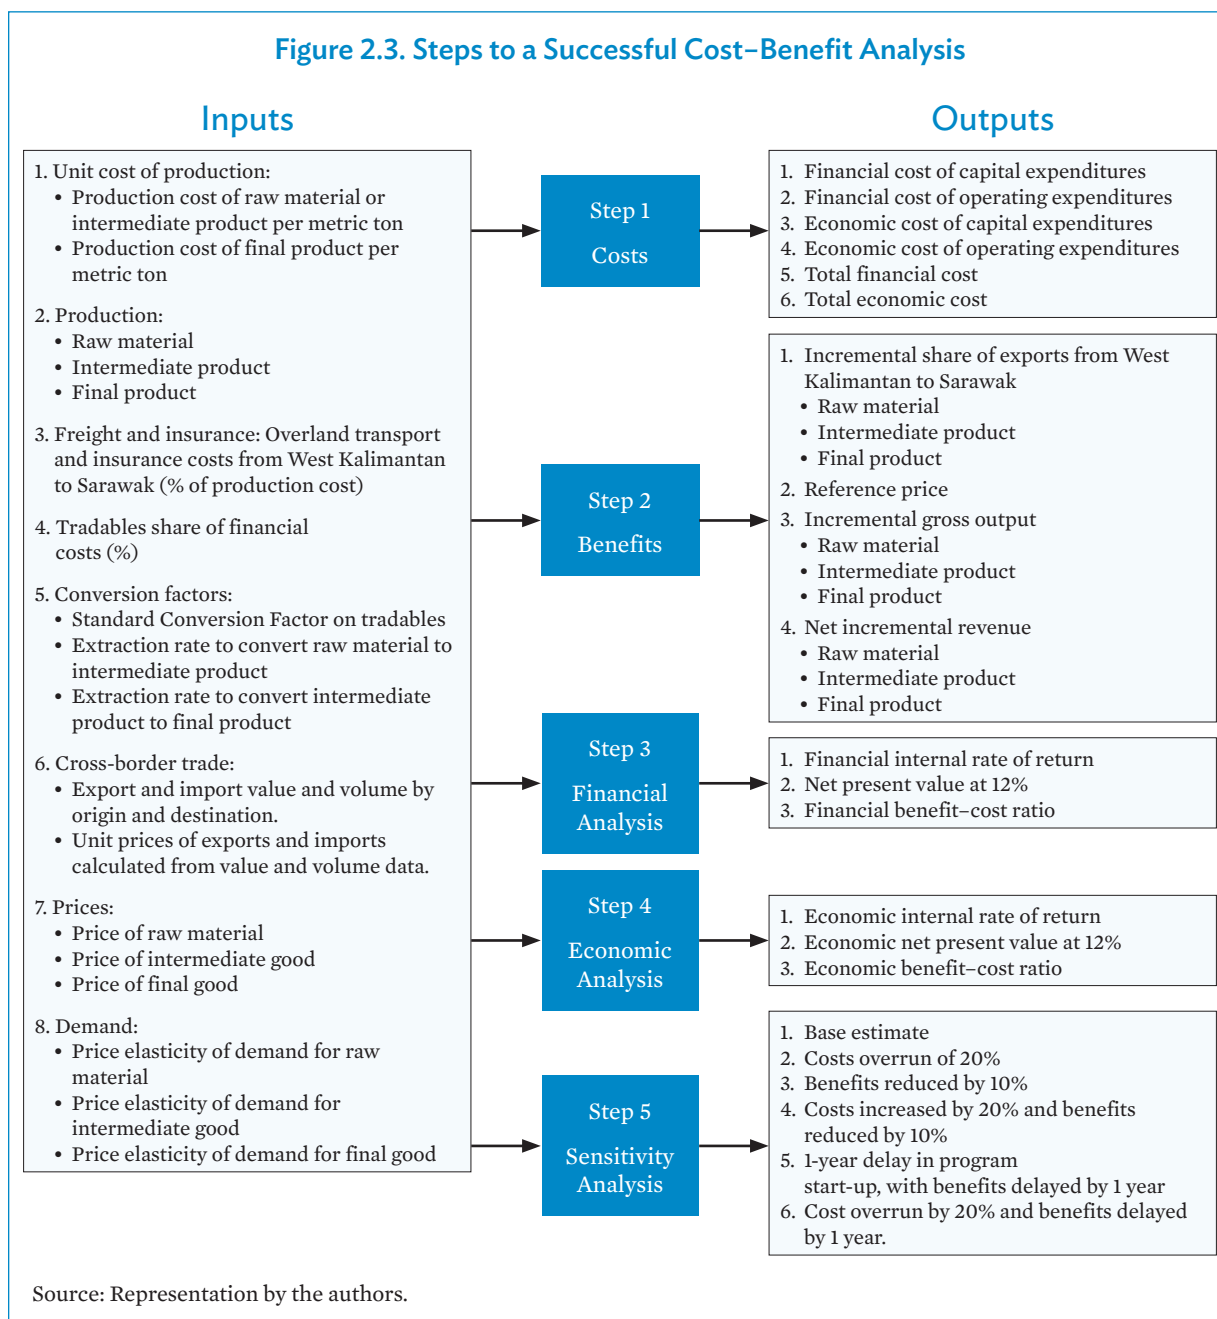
Figure 2.3. Steps to a Successful Cost–Benefit Analysis

Inputs

1. Unit cost of production:
• Production cost of raw material or intermediate product per metric ton
• Production cost of final product per metric ton

2. Production:
• Raw material
• Intermediate product
• Final product

3. Freight and insurance: Overland transport and insurance costs from West Kalimantan to Sarawak (% of production cost)

4. Tradables share of financial costs (%)

5. Conversion factors:
• Standard Conversion Factor on tradables
• Extraction rate to convert raw material to intermediate product
• Extraction rate to convert intermediate product to final product

6. Cross-border trade:
• Export and import value and volume by origin and destination.
• Unit prices of exports and imports calculated from value and volume data.

7. Prices:
• Price of raw material
• Price of intermediate good
• Price of final good

8. Demand:
• Price elasticity of demand for raw material
• Price elasticity of demand for intermediate good
• Price elasticity of demand for final good

Step 1
Costs

Step 2
Benefits

Step 3
Financial Analysis

Step 4
Economic Analysis

Step 5
Sensitivity Analysis

Outputs

1. Financial cost of capital expenditures
2. Financial cost of operating expenditures
3. Economic cost of capital expenditures
4. Economic cost of operating expenditures
5. Total financial cost
6. Total economic cost

1. Incremental share of exports from West Kalimantan to Sarawak
• Raw material
• Intermediate product
• Final product
2. Reference price
3. Incremental gross output
• Raw material
• Intermediate product
• Final product
4. Net incremental revenue
• Raw material
• Intermediate product
• Final product

1. Financial internal rate of return
2. Net present value at 12%
3. Financial benefit–cost ratio

1. Economic internal rate of return
2. Economic net present value at 12%
3. Economic benefit–cost ratio

1. Base estimate
2. Costs overrun of 20%
3. Benefits reduced by 10%
4. Costs increased by 20% and benefits reduced by 10%
5. 1-year delay in program start-up, with benefits delayed by 1 year
6. Cost overrun by 20% and benefits delayed by 1 year.

Source: Representation by the authors.